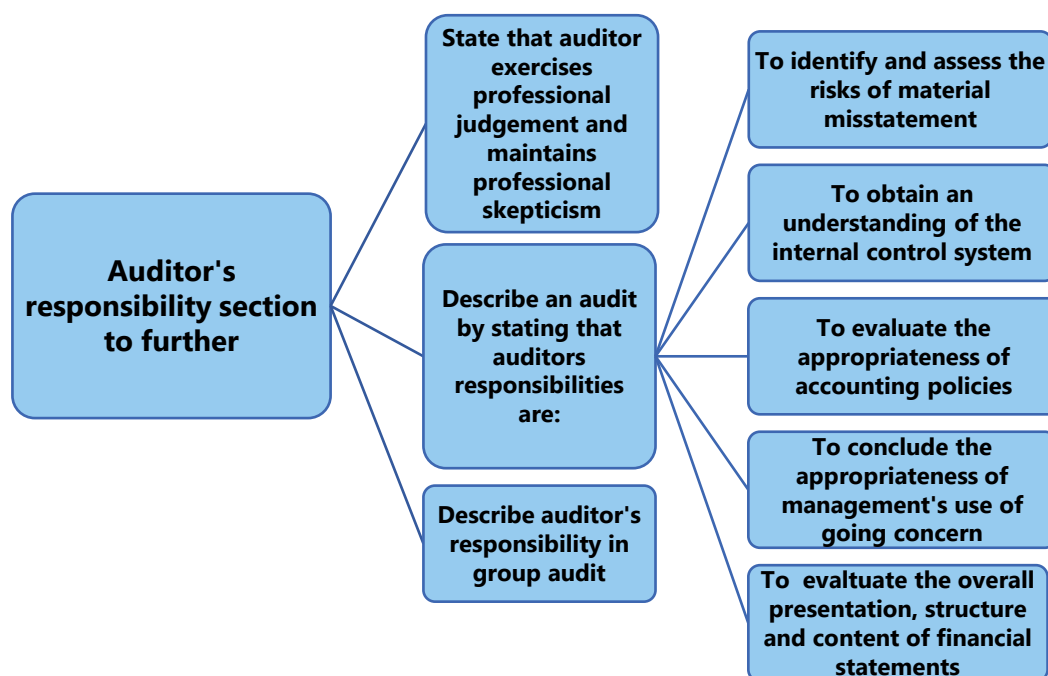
Auditor's responsibility section to further

State that auditor exercises professional judgement and maintains professional skepticism

Describe an audit by stating that auditors responsibilities are:

Describe auditor's responsibility in group audit

To identify and assess the risks of material misstatement

To obtain an understanding of the internal control system

To evaluate the appropriateness of accounting policies

To conclude the appropriateness of management's use of going concern

To evaltuate the overall presentation, structure and content of financial statements